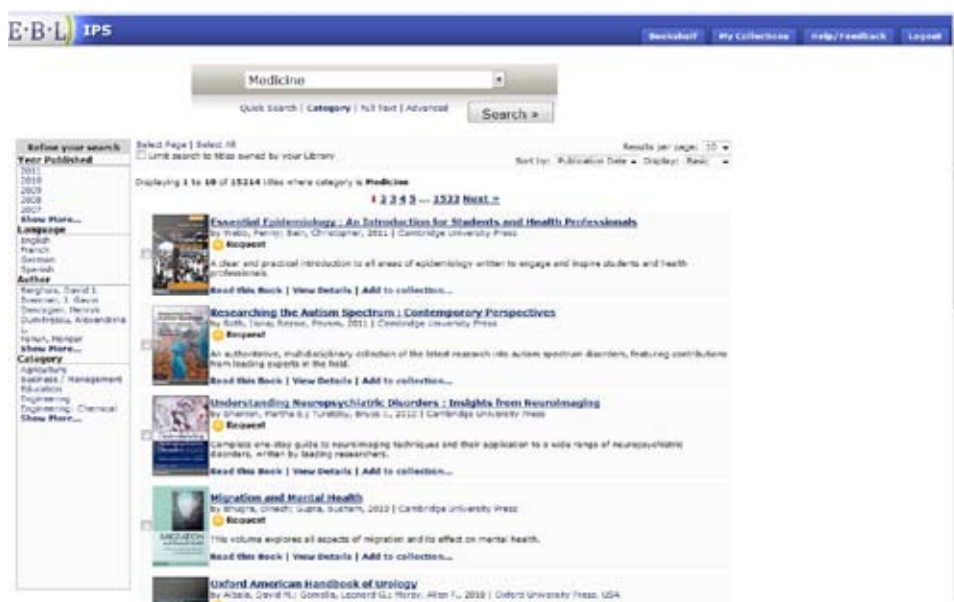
E·B·L IPS

Bookshelf | My Collections | Help/Feedback | Logout

Medicine

Quick Search | Category | Full Text | Advanced

Search »

Refine your search

Year Published
2011
2010
2009
2008
2007
Show More...

Language
English
French
German
Spanish

Author
Bergheim, David J.
Brennan, J. Kevin
Descargen, Patrick
Dumitrescu, Alexandrina
L.
Yahan, Monper
Show More...

Category
Agriculture
Business / Management
Education
Engineering
Engineering : Chemical
Show More...

Select Page | Select All
Limit search to titles owned by your Library

Results per page: 10
Sort by: Publication Date Display: Basic

Displaying 1 to 10 of 15214 titles where category is Medicine

1 2 3 4 5 ... 1522 Next »

Essential Epidemiology : An Introduction for Students and Health Professionals
by Webb, Penny; Bain, Christopher, 2011 | Cambridge University Press
Request
A clear and practical introduction to all areas of epidemiology written to engage and inspire students and health professionals.
Read this Book | View Details | Add to collection...

Researching the Autism Spectrum : Contemporary Perspectives
by Roth, Ilona; Rezaie, Payam, 2011 | Cambridge University Press
Request
An authoritative, multidisciplinary collection of the latest research into autism spectrum disorders, featuring contributions from leading experts in the field.
Read this Book | View Details | Add to collection...

Understanding Neuropsychiatric Disorders : Insights from Neuroimaging
by Shenton, Martha E.; Turetsky, Bruce I., 2011 | Cambridge University Press
Request
Complete one-stop guide to neuroimaging techniques and their application to a wide range of neuropsychiatric disorders, written by leading researchers.
Read this Book | View Details | Add to collection...

Migration and Mental Health
by Bhugra, Dinesh; Gupta, Susham, 2010 | Cambridge University Press
Request
This volume explores all aspects of migration and its effect on mental health.
Read this Book | View Details | Add to collection...

Oxford American Handbook of Urology
by Albala, David M.; Gomella, Leonard G.; Morey, Allen F., 2010 | Oxford University Press, USA